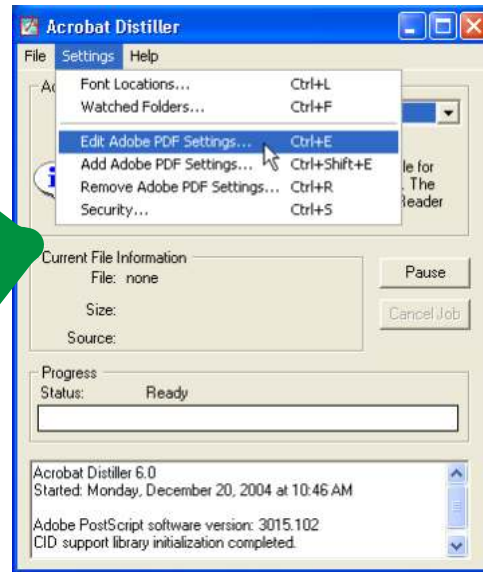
Acrobat Distiller

File Settings Help

Ac

Font Locations... Ctrl+L
Watched Folders... Ctrl+F
Edit Adobe PDF Settings... Ctrl+E
Add Adobe PDF Settings... Ctrl+Shift+E
Remove Adobe PDF Settings... Ctrl+R
Security... Ctrl+S

le for
. The
Reader

Current File Information
File: none
Size:
Source:

Pause
Cancel Job

Progress
Status: Ready

Acrobat Distiller 6.0
Started: Monday, December 20, 2004 at 10:46 AM

Adobe PostScript software version: 3015.102
CID support library initialization completed.